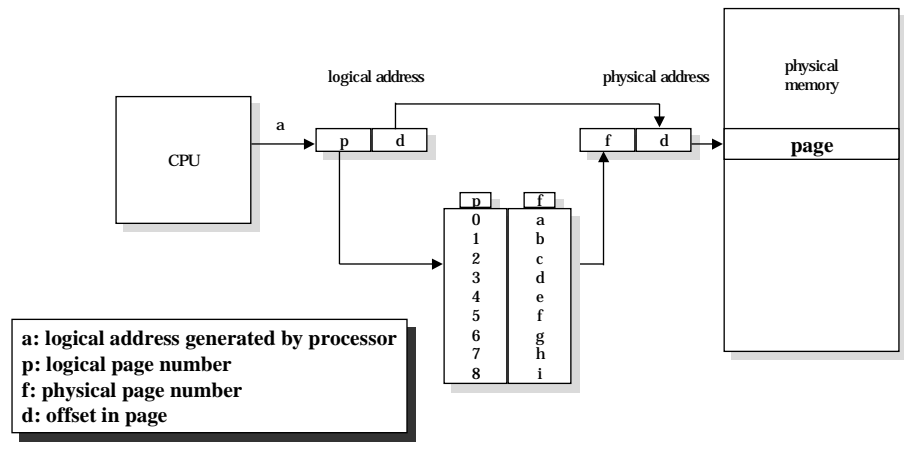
logical address

physical address

physical memory

CPU

a

p d

f d

page

| p | f |
|---|---|
| 0 | a |
| 1 | b |
| 2 | c |
| 3 | d |
| 4 | e |
| 5 | f |
| 6 | g |
| 7 | h |
| 8 | i |

a: logical address generated by processor
p: logical page number
f: physical page number
d: offset in page